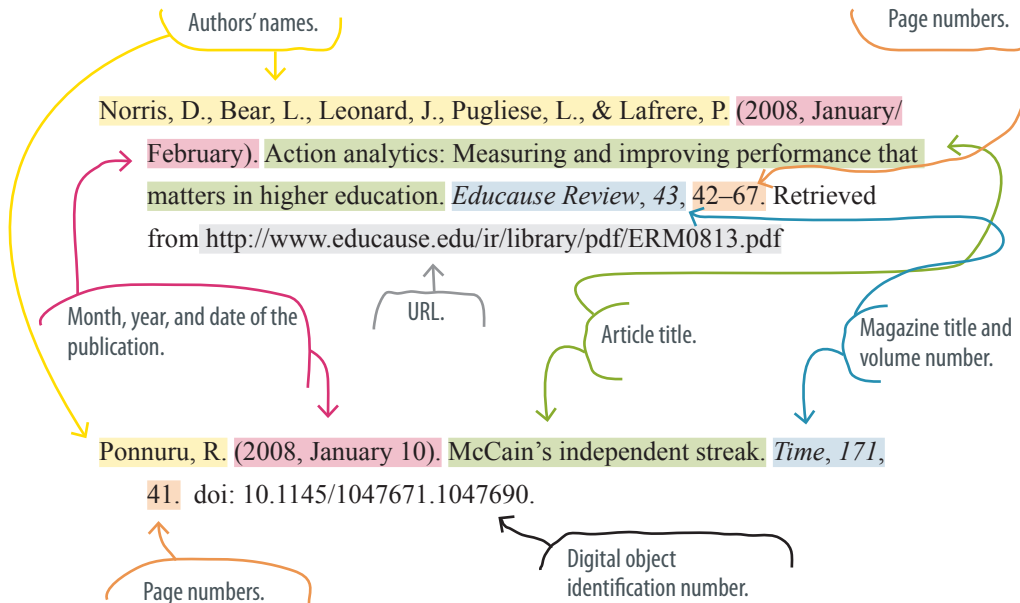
Authors' names.

Page numbers.

Norris, D., Bear, L., Leonard, J., Pugliese, L., & Lafrere, P. (2008, January/February). Action analytics: Measuring and improving performance that matters in higher education. *Educause Review*, *43*, 42–67. Retrieved from http://www.educause.edu/ir/library/pdf/ERM0813.pdf

Month, year, and date of the publication.

URL.

Article title.

Magazine title and volume number.

Ponnuru, R. (2008, January 10). McCain's independent streak. *Time*, *171*, 41. doi: 10.1145/1047671.1047690.

Digital object identification number.

Page numbers.